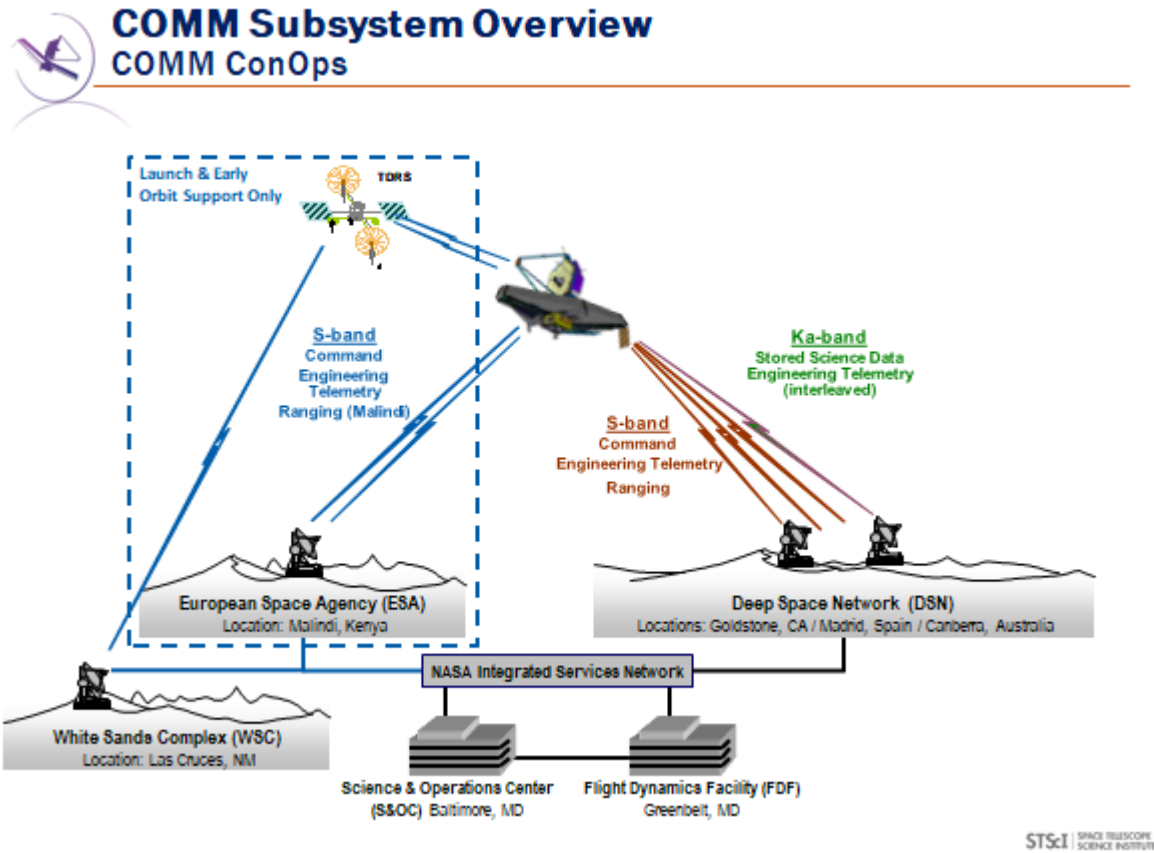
COMM Subsystem Overview
COMM ConOps

Launch & Early Orbit Support Only

TDRS

S-band
Command
Engineering
Telemetry
Ranging (Malindi)

Ka-band
Stored Science Data
Engineering Telemetry
(interleaved)

S-band
Command
Engineering Telemetry
Ranging

European Space Agency (ESA)
Location: Malindi, Kenya

Deep Space Network (DSN)
Locations: Goldstone, CA / Madrid, Spain / Canberra, Australia

NASA Integrated Services Network

White Sands Complex (WSC)
Location: Las Cruces, NM

Science & Operations Center (S&OC) Baltimore, MD

Flight Dynamics Facility (FDF)
Greenbelt, MD

STScI | SPACE TELESCOPE SCIENCE INSTITUTE